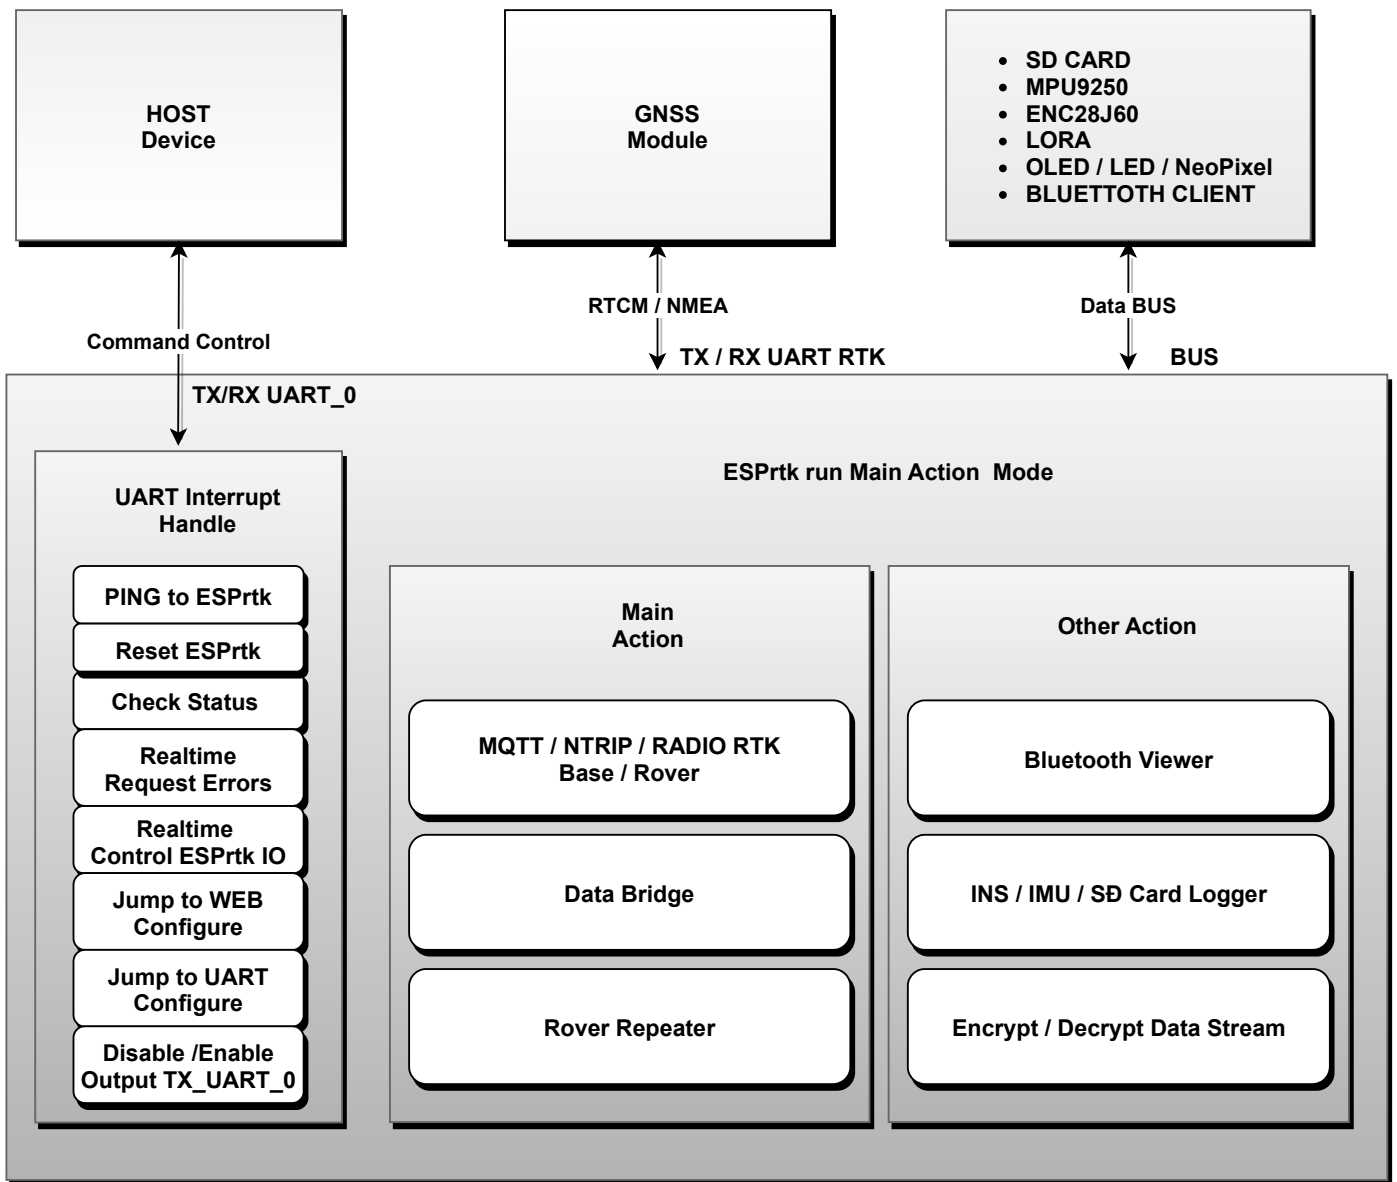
HOST
Device

GNSS
Module

- SD CARD
- MPU9250
- ENC28J60
- LORA
- OLED / LED / NeoPixel
- BLUETTOTH CLIENT

Command Control

RTCM / NMEA

TX / RX UART RTK

Data BUS

BUS

TX/RX UART_0

ESPrtk run Main Action Mode

UART Interrupt Handle

PING to ESPrtk

Reset ESPrtk

Check Status

Realtime Request Errors

Realtime Control ESPrtk IO

Jump to WEB Configure

Jump to UART Configure

Disable /Enable Output TX_UART_0

Main Action

MQTT / NTRIP / RADIO RTK
Base / Rover

Data Bridge

Rover Repeater

Other Action

Bluetooth Viewer

INS / IMU / SĐ Card Logger

Encrypt / Decrypt Data Stream